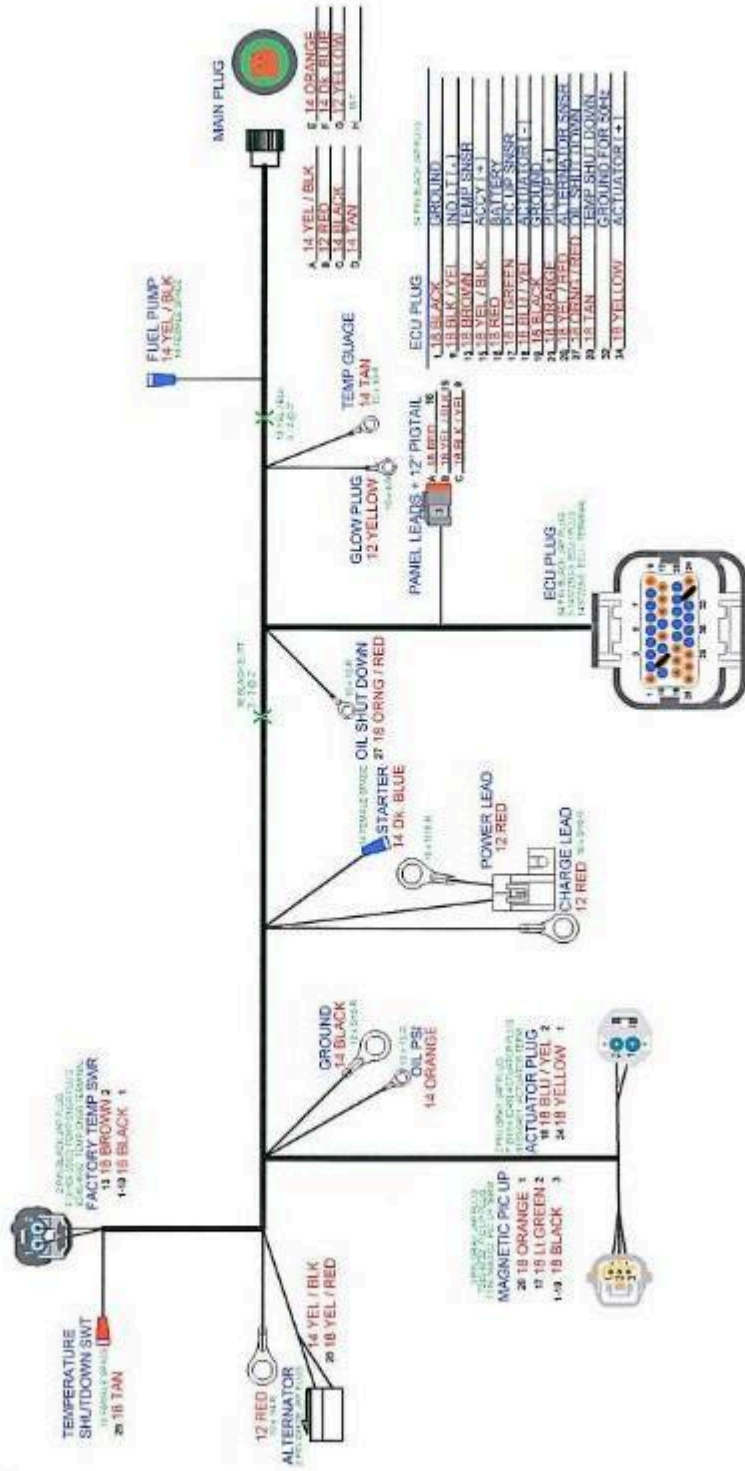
MAIN PLUG

E 14 ORANGE
F 14 DK BLUE
G 12 YELLOW
H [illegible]

A 14 YEL / BLK
B 12 RED
C 14 BLACK
D 14 TAN

FUEL PUMP
14 YEL / BLK
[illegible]

TEMP GUAGE
14 TAN
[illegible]

GLOW PLUG
12 YELLOW
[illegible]

PANEL LEADS + 12" PIGTAIL
A 18 RED 18
B 18 YEL / BLUE 9
C 18 BLK / YEL 8

ECU PLUG
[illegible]

ECU PLUG
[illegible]

| | | |
|---|---|---|
| 1 | 18 BLACK | GROUND |
| 6 | 18 BLK / YEL | IND LT ( - ) |
| 13 | 18 BROWN | TEMP SNSR |
| 14 | 18 YEL / BLK | ACCY ( + ) |
| 15 | 18 RED | BATTERY |
| 17 | 18 LT GREEN | PICUP SNSR |
| 18 | 18 BLU / YEL | ACTUATOR ( - ) |
| 19 | 18 BLACK | GROUND |
| 26 | 18 ORANGE | PICUP ( + ) |
| 26 | 18 YEL / RED | ALTERNATOR SNSR |
| 27 | 18 ORNG / RED | OIL SHUT DOWN |
| 29 | 18 TAN | TEMP SHUT DOWN |
| 32 | | GROUND FOR 50Hz |
| 34 | 18 YELLOW | ACTUATOR ( + ) |

OIL SHUT DOWN
27 18 ORNG / RED
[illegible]

STARTER
14 DK BLUE
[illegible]

POWER LEAD
12 RED
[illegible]

CHARGE LEAD
12 RED
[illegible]

GROUND
14 BLACK
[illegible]

OIL PSI
14 ORANGE
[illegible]

ACTUATOR PLUG
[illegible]
18 18 BLU / YEL 2
34 18 YELLOW 1

MAGNETIC PIC UP
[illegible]
26 18 ORANGE 1
17 18 LT GREEN 2
1-19 18 BLACK 3

FACTORY TEMP SWR
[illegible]
13 18 BROWN 2
1-19 18 BLACK 1

TEMPERATURE SHUTDOWN SWT
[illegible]
29 18 TAN

12 RED
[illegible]
ALTERNATOR
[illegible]
14 YEL / BLK
26 18 YEL / RED